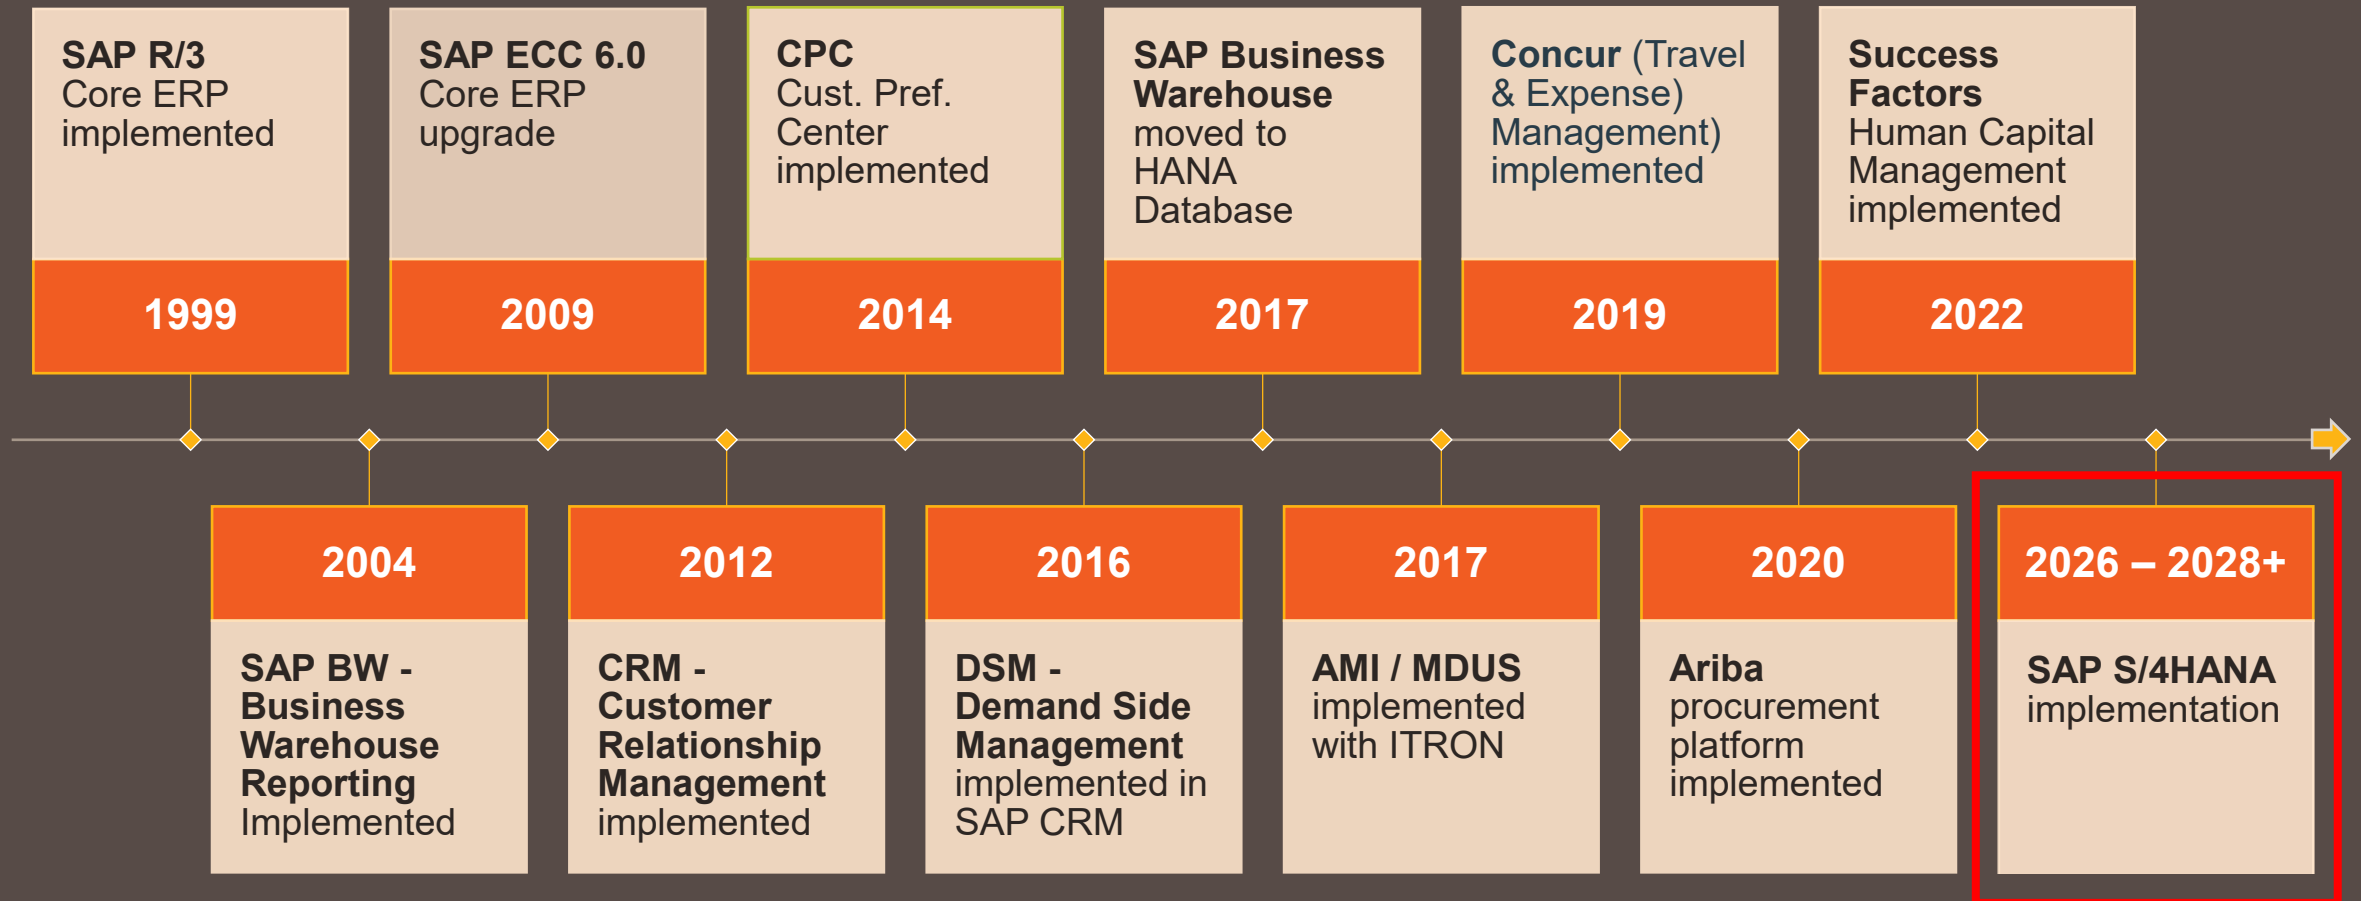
SAP R/3
Core ERP implemented

1999

SAP ECC 6.0
Core ERP upgrade

2009

CPC
Cust. Pref. Center implemented

2014

SAP Business Warehouse
moved to HANA Database

2017

Concur (Travel & Expense) Management) implemented

2019

Success Factors
Human Capital Management implemented

2022

2004

SAP BW - Business Warehouse Reporting
Implemented

2012

CRM - Customer Relationship Management
implemented

2016

DSM - Demand Side Management
implemented in SAP CRM

2017

AMI / MDUS
implemented with ITRON

2020

Ariba
procurement platform implemented

2026 – 2028+

SAP S/4HANA
implementation